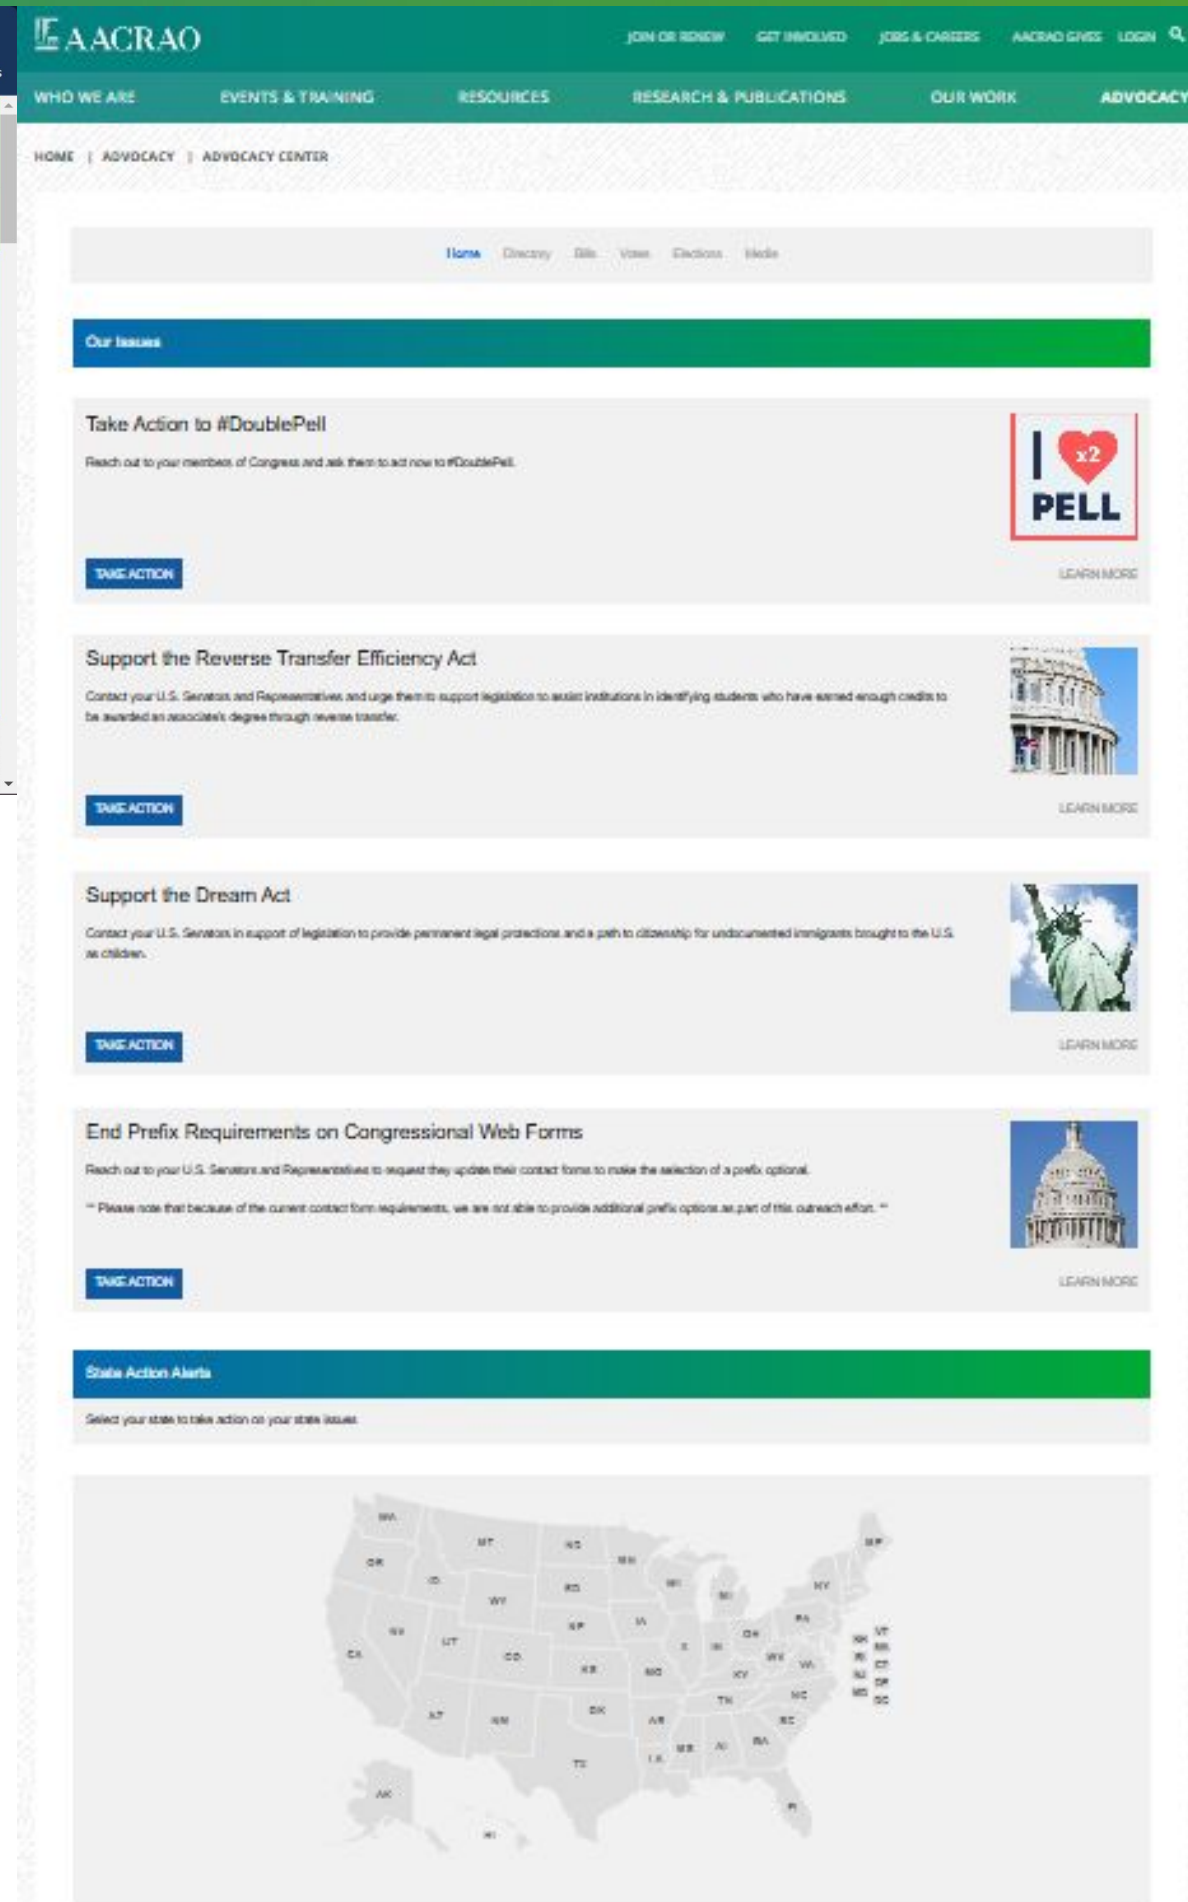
AACRAO

JOIN OR RENEW GET INVOLVED JOBS & CAREERS AACRAO GIVES LOGIN

WHO WE ARE EVENTS & TRAINING RESOURCES RESEARCH & PUBLICATIONS OUR WORK ADVOCACY

HOME | ADVOCACY | ADVOCACY CENTER

Home Directory Bills Votes Elections Media

Our Issues

Take Action to #DoublePell

Reach out to your members of Congress and ask them to act now to #DoublePell.

I x2 PELL

TAKE ACTION

LEARN MORE

Support the Reverse Transfer Efficiency Act

Contact your U.S. Senators and Representatives and urge them to support legislation to assist institutions in identifying students who have earned enough credits to be awarded an associate's degree through reverse transfer.

TAKE ACTION

LEARN MORE

Support the Dream Act

Contact your U.S. Senators in support of legislation to provide permanent legal protections and a path to citizenship for undocumented immigrants brought to the U.S. as children.

TAKE ACTION

LEARN MORE

End Prefix Requirements on Congressional Web Forms

Reach out to your U.S. Senators and Representatives to request they update their contact forms to make the selection of a prefix optional.

** Please note that because of the current contact form requirements, we are not able to provide additional prefix options as part of this outreach effort. **

TAKE ACTION

LEARN MORE

State Action Alerts

Select your state to take action on your state issues.

WA MT ND MN ME OR ID SD WI MI NY WY NE IA PA NV UT CO IL IN OH NH VT CA KS MO KY WV VA RI MA CT NJ DE MD DC AZ NM OK AR TN NC SC TX LA MS AL GA AK HI FL